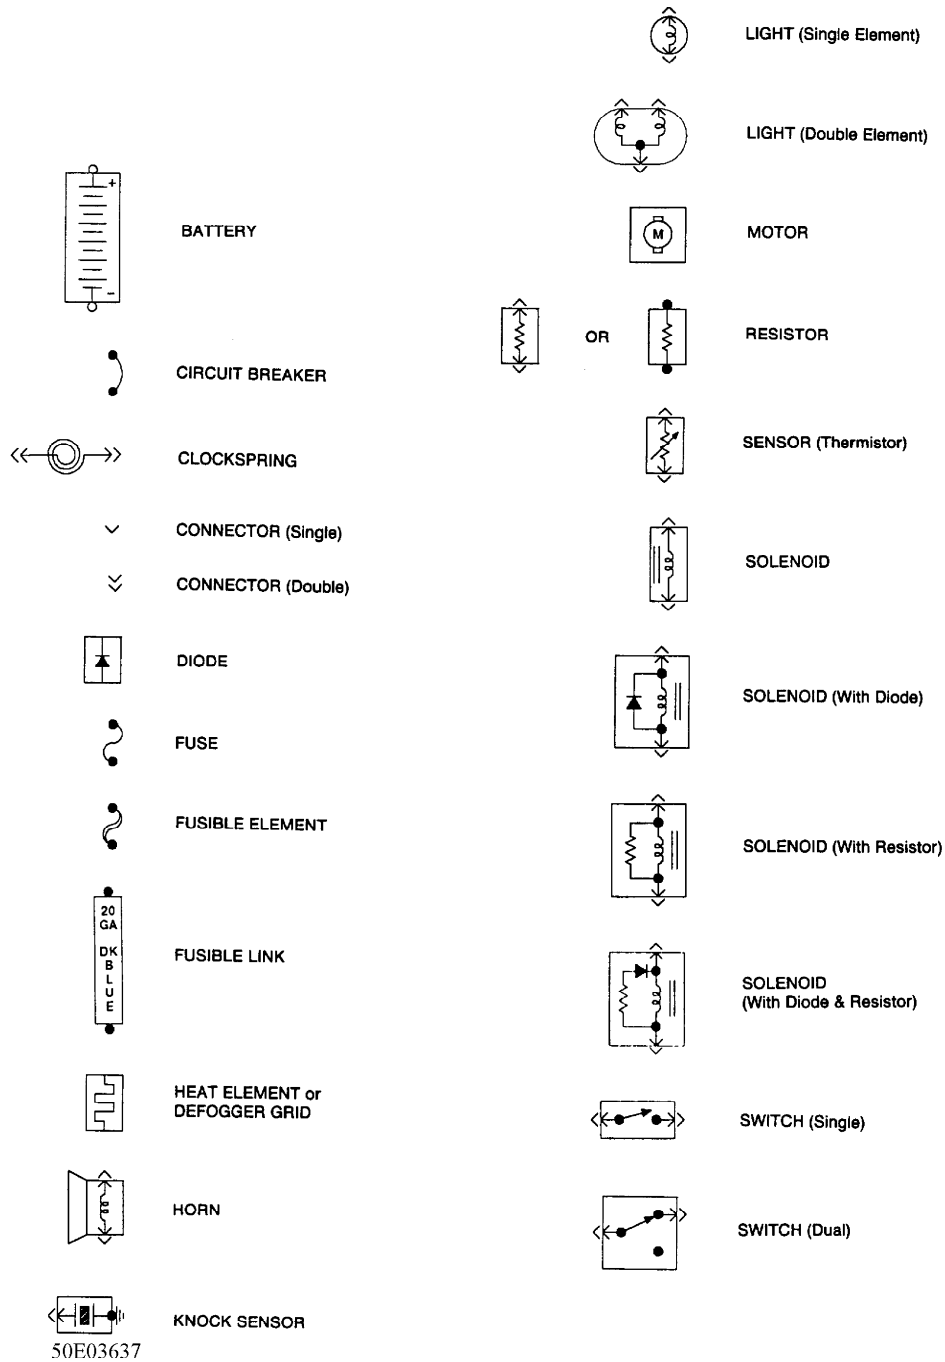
BATTERY

CIRCUIT BREAKER

CLOCKSPRING

CONNECTOR (Single)

CONNECTOR (Double)

DIODE

FUSE

FUSIBLE ELEMENT

20 GA DK BLUE

FUSIBLE LINK

HEAT ELEMENT or DEFOGGER GRID

HORN

KNOCK SENSOR

50E03637

LIGHT (Single Element)

LIGHT (Double Element)

M

MOTOR

OR

RESISTOR

SENSOR (Thermistor)

SOLENOID

SOLENOID (With Diode)

SOLENOID (With Resistor)

SOLENOID (With Diode & Resistor)

SWITCH (Single)

SWITCH (Dual)